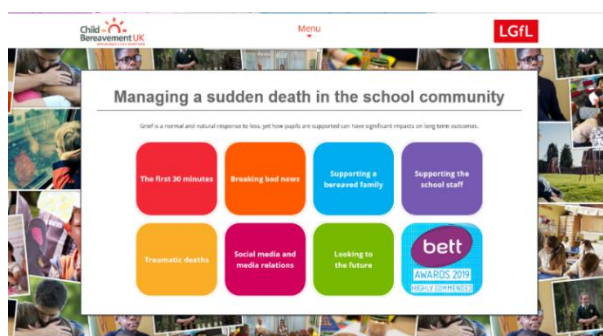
Child Bereavement UK

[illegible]

Menu

LGfL

Managing a sudden death in the school community

Grief is a normal and natural response to loss, yet how pupils are supported can have significant impacts on long term outcomes.

The first 30 minutes

Breaking bad news

Supporting a bereaved family

Supporting the school staff

Traumatic deaths

Social media and media relations

Looking to the future

bett AWARDS 2019 HIGHLY COMMENDED